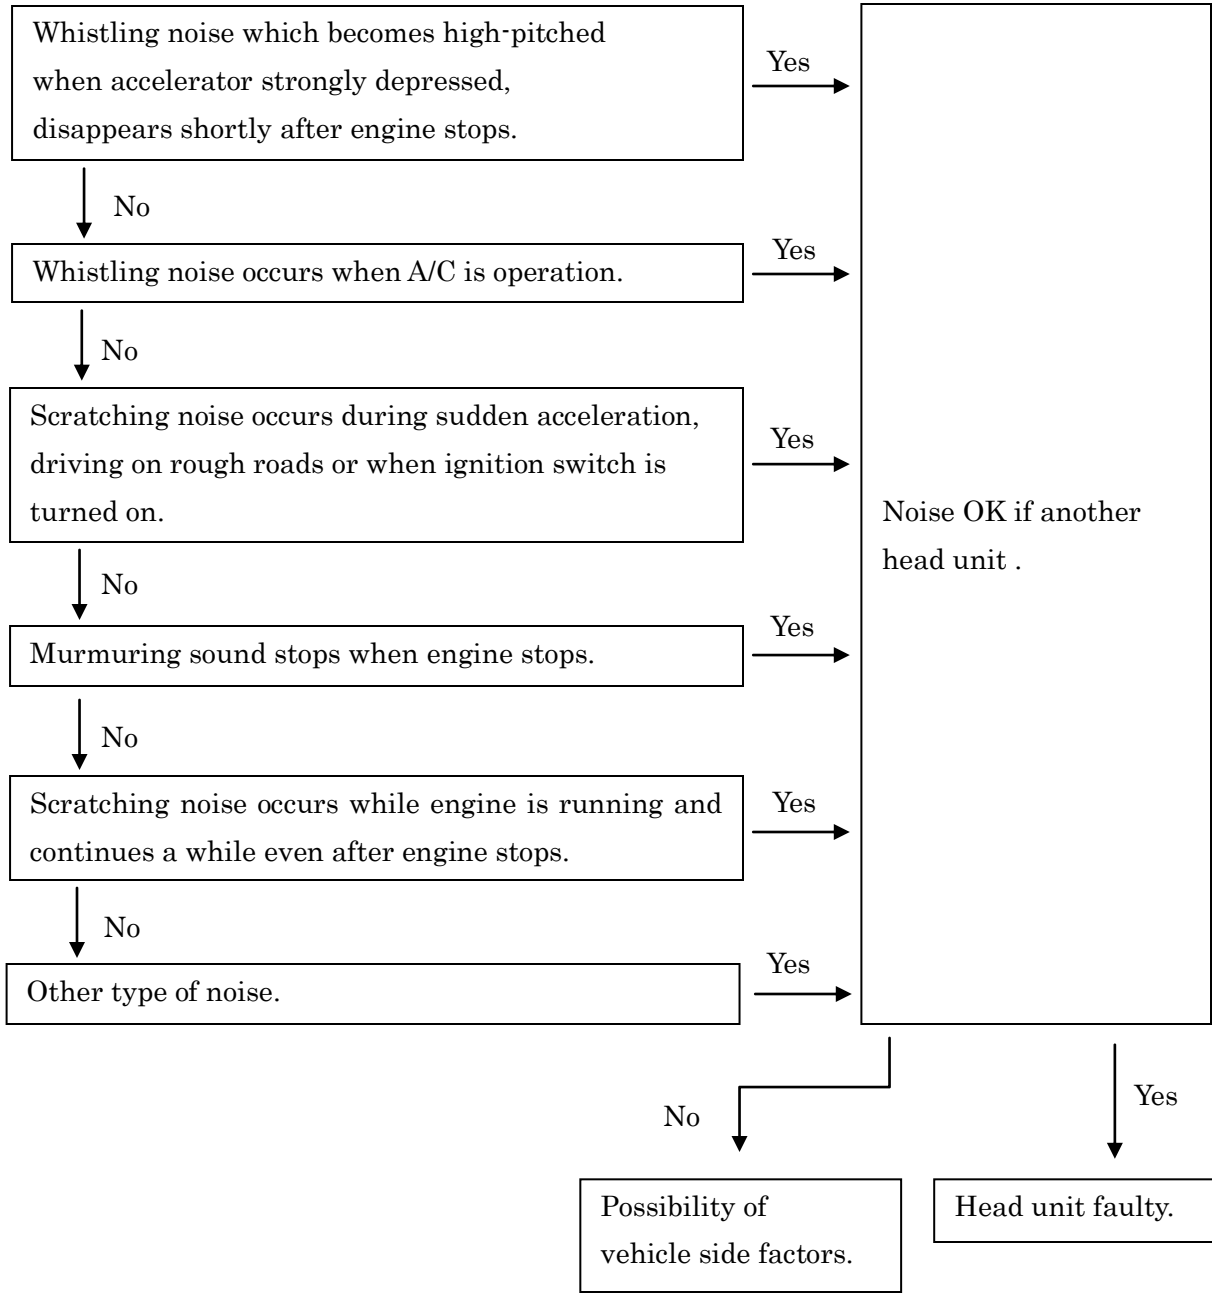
Whistling noise which becomes high-pitched when accelerator strongly depressed, disappears shortly after engine stops.

Yes

No

Whistling noise occurs when A/C is operation.

Yes

No

Scratching noise occurs during sudden acceleration, driving on rough roads or when ignition switch is turned on.

Yes

No

Murmuring sound stops when engine stops.

Yes

No

Scratching noise occurs while engine is running and continues a while even after engine stops.

Yes

No

Other type of noise.

Yes

Noise OK if another head unit .

No

Yes

Possibility of vehicle side factors.

Head unit faulty.